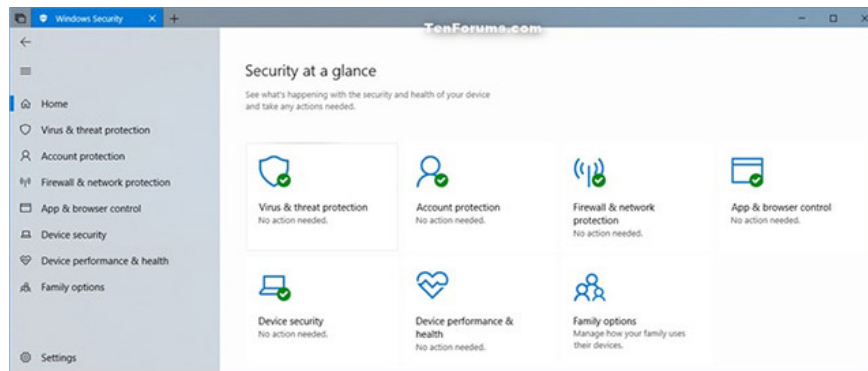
Windows Security

TenForums.com

Home
Virus & threat protection
Account protection
Firewall & network protection
App & browser control
Device security
Device performance & health
Family options

Settings

Security at a glance

See what's happening with the security and health of your device and take any actions needed.

Virus & threat protection
No action needed.

Account protection
No action needed.

Firewall & network protection
No action needed.

App & browser control
No action needed.

Device security
No action needed.

Device performance & health
No action needed.

Family options
Manage how your family uses their devices.